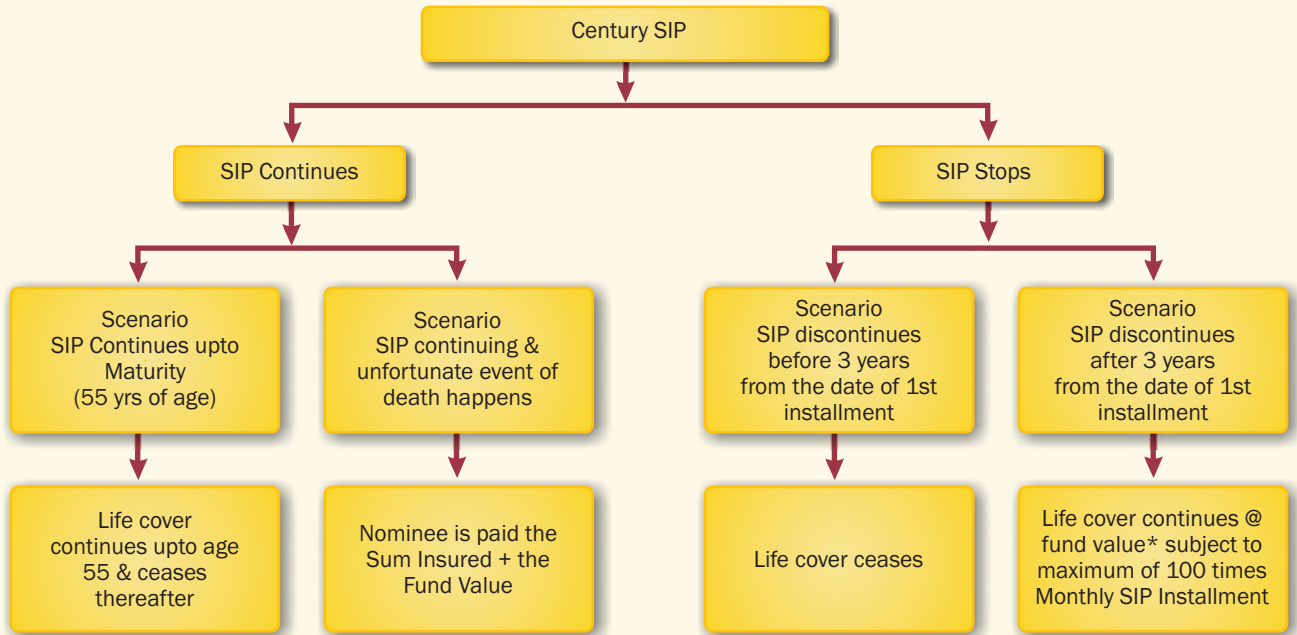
Century SIP

SIP Continues

SIP Stops

Scenario
SIP Continues upto Maturity (55 yrs of age)

Life cover continues upto age 55 & ceases thereafter

Scenario
SIP continuing & unfortunate event of death happens

Nominee is paid the Sum Insured + the Fund Value

Scenario
SIP discontinues before 3 years from the date of 1st installment

Life cover ceases

Scenario
SIP discontinues after 3 years from the date of 1st installment

Life cover continues @ fund value* subject to maximum of 100 times Monthly SIP Installment